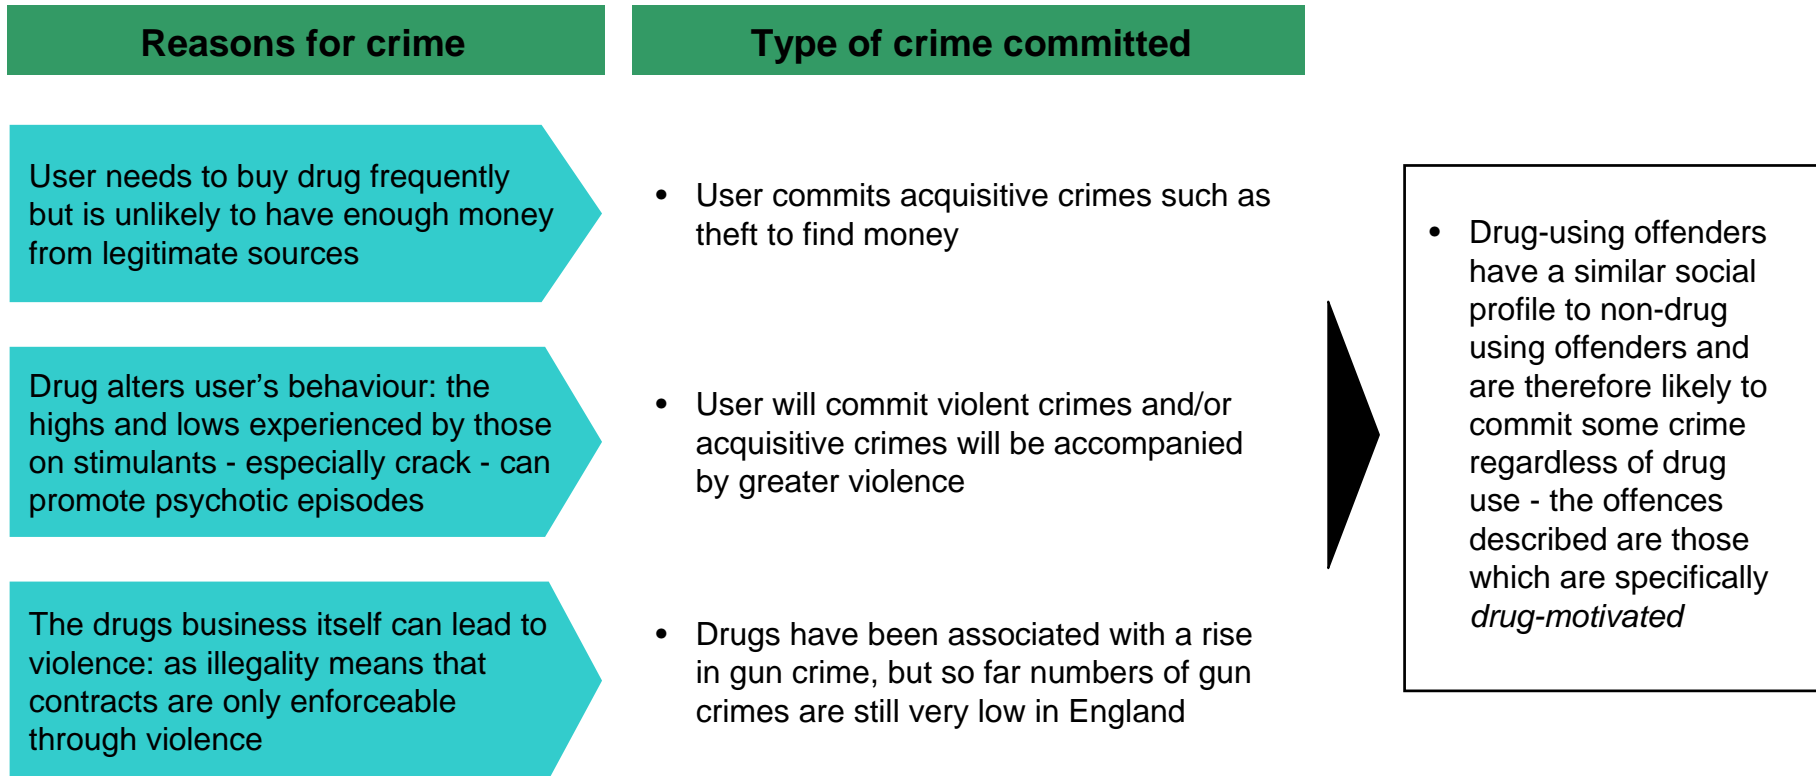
Reasons for crime

Type of crime committed

User needs to buy drug frequently but is unlikely to have enough money from legitimate sources

- User commits acquisitive crimes such as theft to find money

Drug alters user's behaviour: the highs and lows experienced by those on stimulants - especially crack - can promote psychotic episodes

- User will commit violent crimes and/or acquisitive crimes will be accompanied by greater violence

The drugs business itself can lead to violence: as illegality means that contracts are only enforceable through violence

- Drugs have been associated with a rise in gun crime, but so far numbers of gun crimes are still very low in England

- Drug-using offenders have a similar social profile to non-drug using offenders and are therefore likely to commit some crime regardless of drug use - the offences described are those which are specifically *drug-motivated*